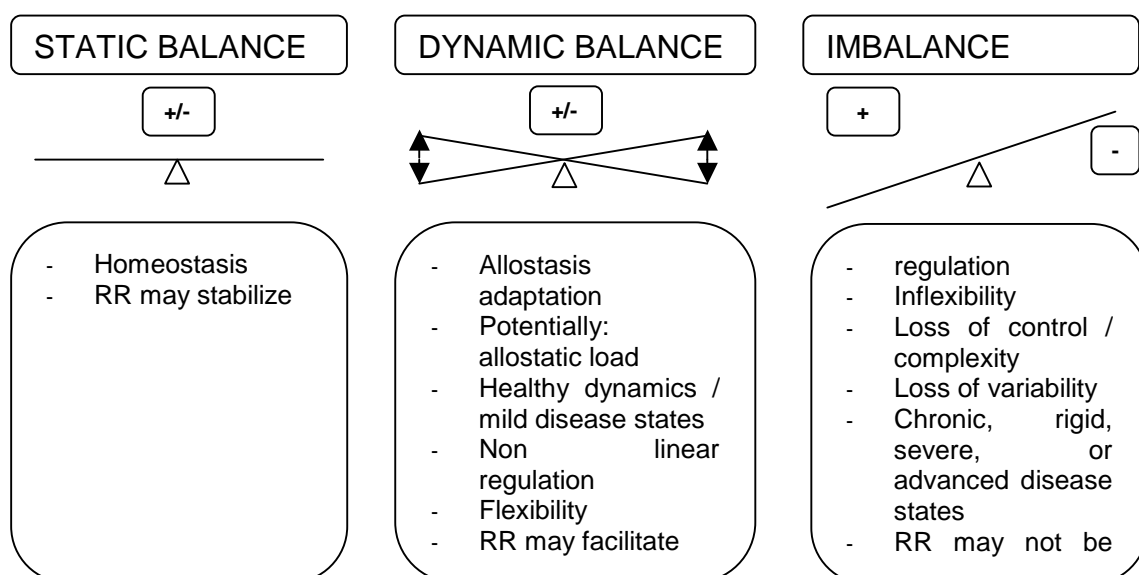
STATIC BALANCE

+/-

- Homeostasis
- RR may stabilize

DYNAMIC BALANCE

+/-

- Allostasis adaptation
- Potentially: allostatic load
- Healthy dynamics / mild disease states
- Non linear regulation
- Flexibility
- RR may facilitate

IMBALANCE

+

-

- regulation
- Inflexibility
- Loss of control / complexity
- Loss of variability
- Chronic, rigid, severe, or advanced disease states
- RR may not be